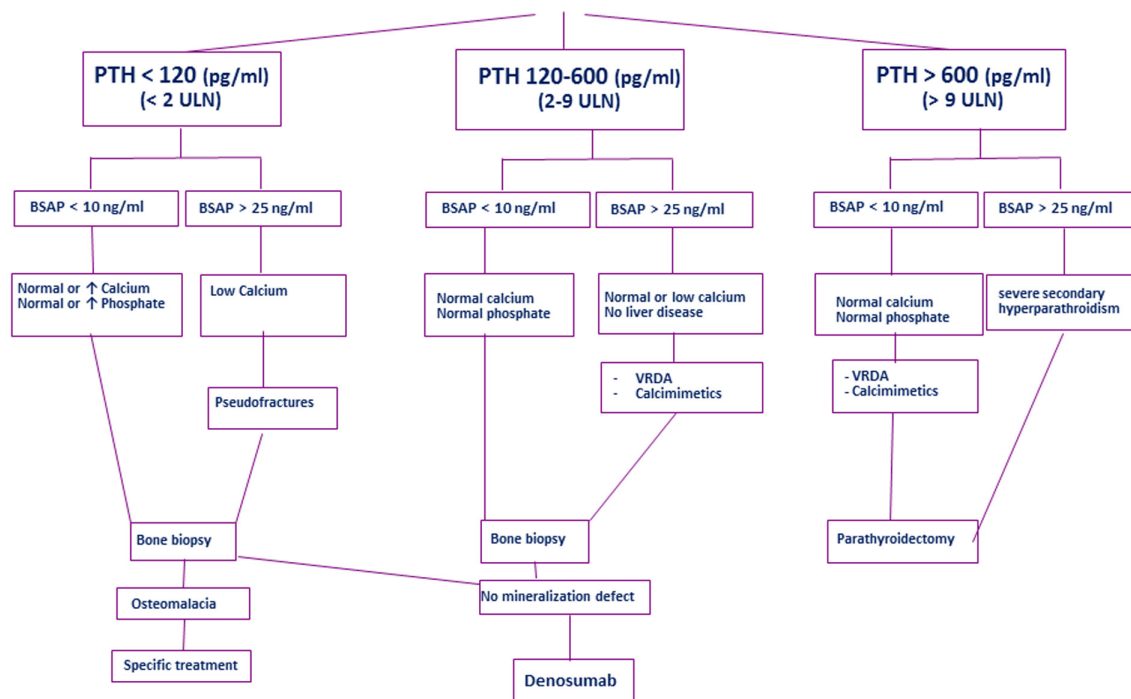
PTH < 120 (pg/ml)
(< 2 ULN)

PTH 120-600 (pg/ml)
(2-9 ULN)

PTH > 600 (pg/ml)
(> 9 ULN)

BSAP < 10 ng/ml

BSAP > 25 ng/ml

BSAP < 10 ng/ml

BSAP > 25 ng/ml

BSAP < 10 ng/ml

BSAP > 25 ng/ml

Normal or ↑ Calcium
Normal or ↑ Phosphate

Low Calcium

Normal calcium
Normal phosphate

Normal or low calcium
No liver disease

Normal calcium
Normal phosphate

severe secondary hyperparathroidism

Pseudofractures

- VRDA
- Calcimimetics

- VRDA
- Calcimimetics

Bone biopsy

Bone biopsy

Parathyroidectomy

Osteomalacia

No mineralization defect

Specific treatment

Denosumab